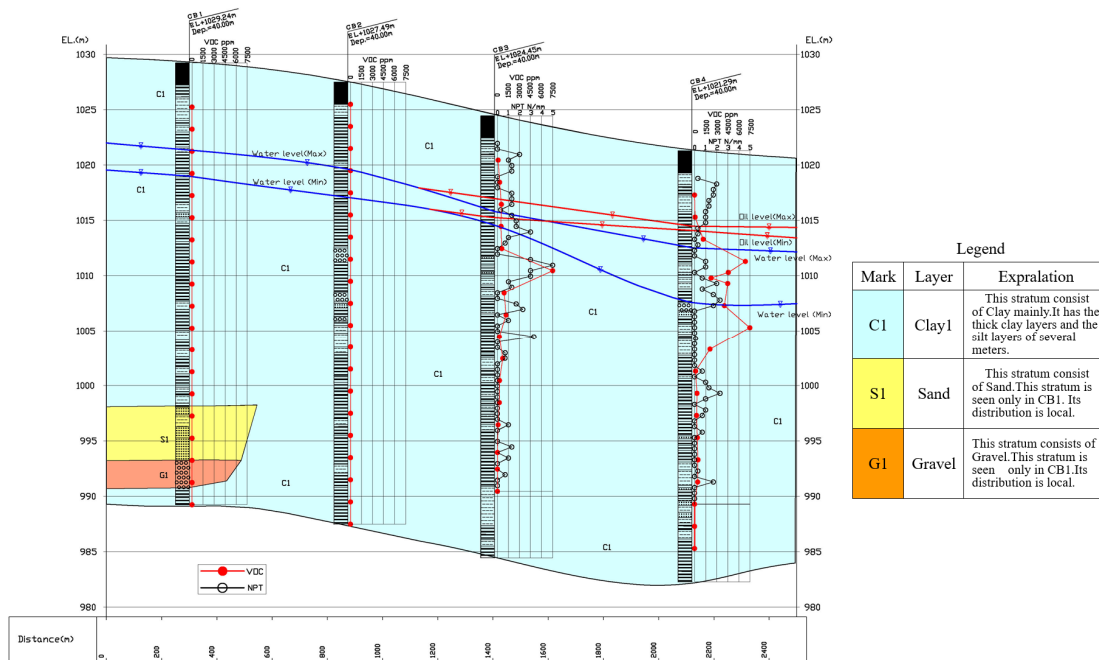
EL.(m)

1030
1025
1020
1015
1010
1005
1000
995
990
985
980

CB1
EL+1029.24m
Dep.=40.00m
VOC ppm
0 1500 3000 4500 6000 7500

CB2
EL+1027.49m
Dep.=40.00m
VOC ppm
0 1500 3000 4500 6000 7500

CB3
EL+1024.45m
Dep.=40.00m
VOC ppm
0 1500 3000 4500 6000 7500
NPT N/mm
0 1 2 3 4 5

CB4
EL+1021.29m
Dep.=40.00m
VOC ppm
0 1500 3000 4500 6000 7500
NPT N/mm
0 1 2 3 4 5

EL.(m)

1030
1025
1020
1015
1010
1005
1000
995
990
985
980

C1
C1
C1
C1
C1
C1
C1
C1
C1
S1
G1

Water level (Max)
Water level (Min)
Oil level(Max)
Oil level(Min)
Water level (Max)
Water level (Min)

VOC
NPT

Distance(m)
0 200 400 600 800 1000 1200 1400 1600 1800 2000 2200 2400

Legend

| Mark | Layer | Expralation |
|---|---|---|
| C1 | Clay1 | This stratum consist of Clay mainly.It has the thick clay layers and the silt layers of several meters. |
| S1 | Sand | This stratum consist of Sand.This stratum is seen only in CB1. Its distribution is local. |
| G1 | Gravel | This stratum consists of Gravel.This stratum is seen only in CB1.Its distribution is local. |